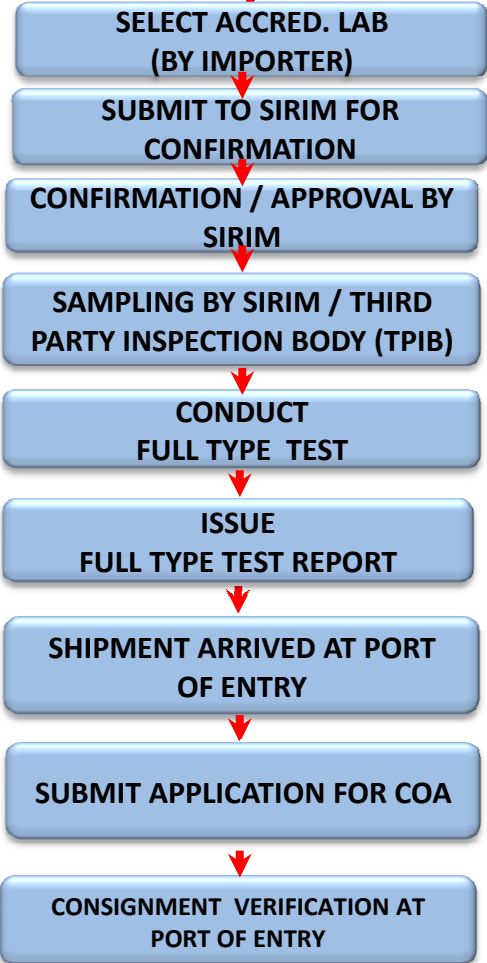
SELECT ACCRED. LAB
(BY IMPORTER)

SUBMIT TO SIRIM FOR CONFIRMATION

CONFIRMATION / APPROVAL BY SIRIM

SAMPLING BY SIRIM / THIRD PARTY INSPECTION BODY (TPIB)

CONDUCT
FULL TYPE TEST

ISSUE
FULL TYPE TEST REPORT

SHIPMENT ARRIVED AT PORT OF ENTRY

SUBMIT APPLICATION FOR COA

CONSIGNMENT VERIFICATION AT PORT OF ENTRY